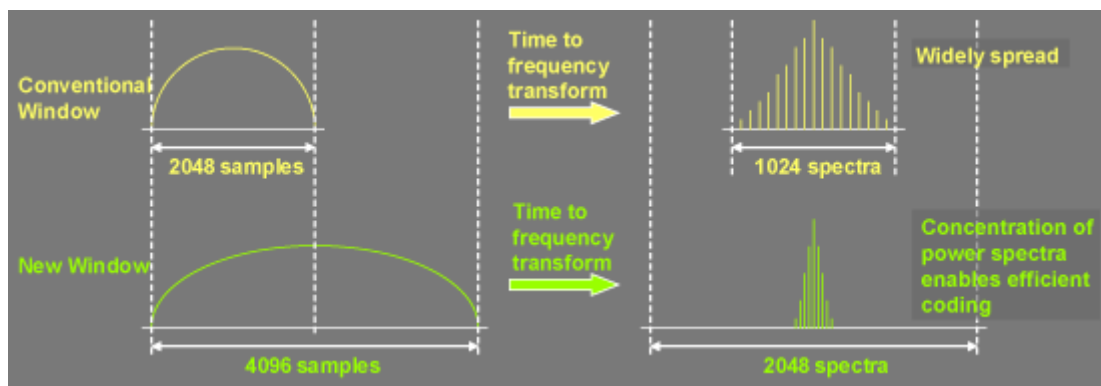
Conventional Window

2048 samples

Time to frequency transform

1024 spectra

Widely spread

New Window

4096 samples

Time to frequency transform

2048 spectra

Concentration of power spectra enables efficient coding